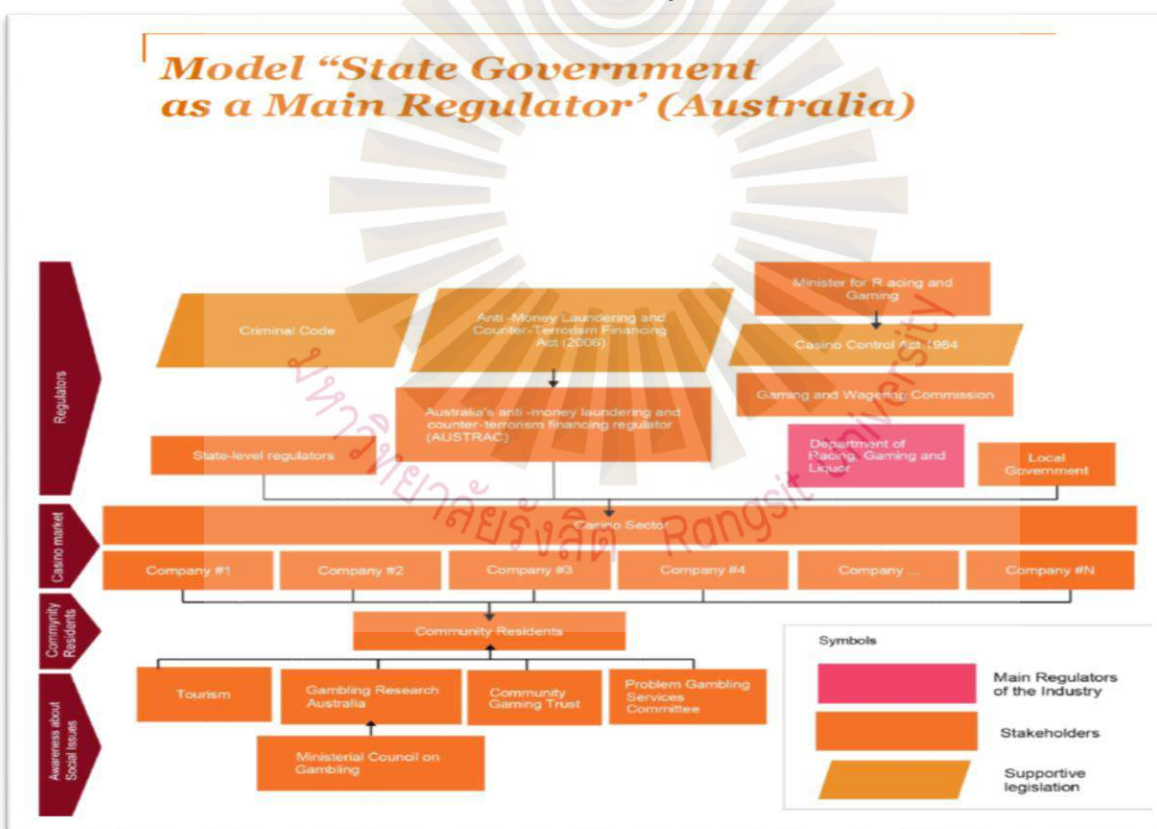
Model "State Government as a Main Regulator' (Australia)

Regulators

Criminal Code

Anti -Money Laundering and Counter-Terrorism Financing Act (2006)

Minister for Racing and Gaming

Casino Control Act 1984

Gaming and Wagering Commission

Australia's anti -money laundering and counter-terrorism financing regulator (AUSTRAC)

State-level regulators

Department of Racing, Gaming and Liquor

Local Government

Casino market

Casino Sector

Company #1

Company #2

Company #3

Company #4

Company ...

Company #N

Community Residents

Community Residents

Awareness about Social Issues

Tourism

Gambling Research Australia

Community Gaming Trust

Problem Gambling Services Committee

Ministerial Council on Gambling

Symbols

Main Regulators of the Industry

Stakeholders

Supportive legislation

มหาวิทยาลัยรังสิต Rangsit University